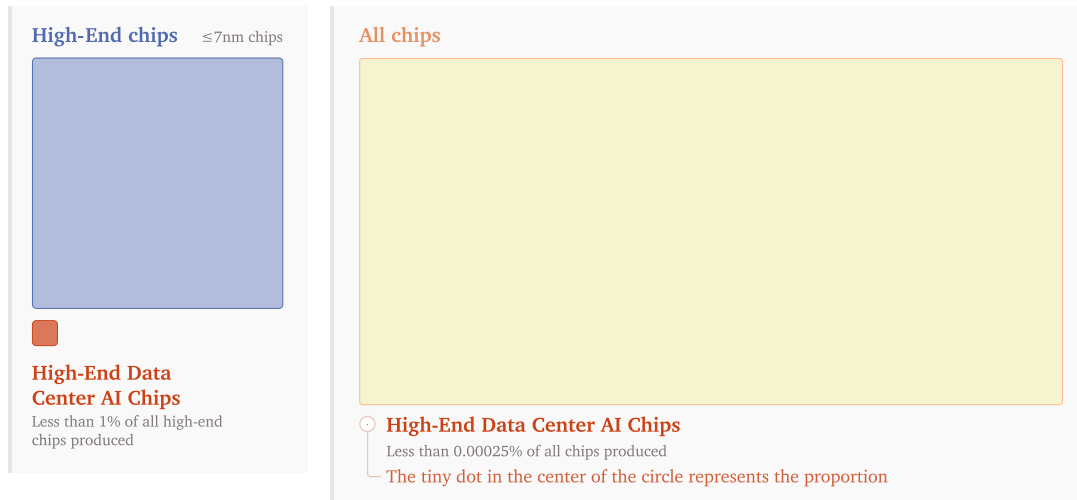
High-End chips ≤7nm chips

High-End Data Center AI Chips

Less than 1% of all high-end chips produced

All chips

High-End Data Center AI Chips

Less than 0.00025% of all chips produced

The tiny dot in the center of the circle represents the proportion